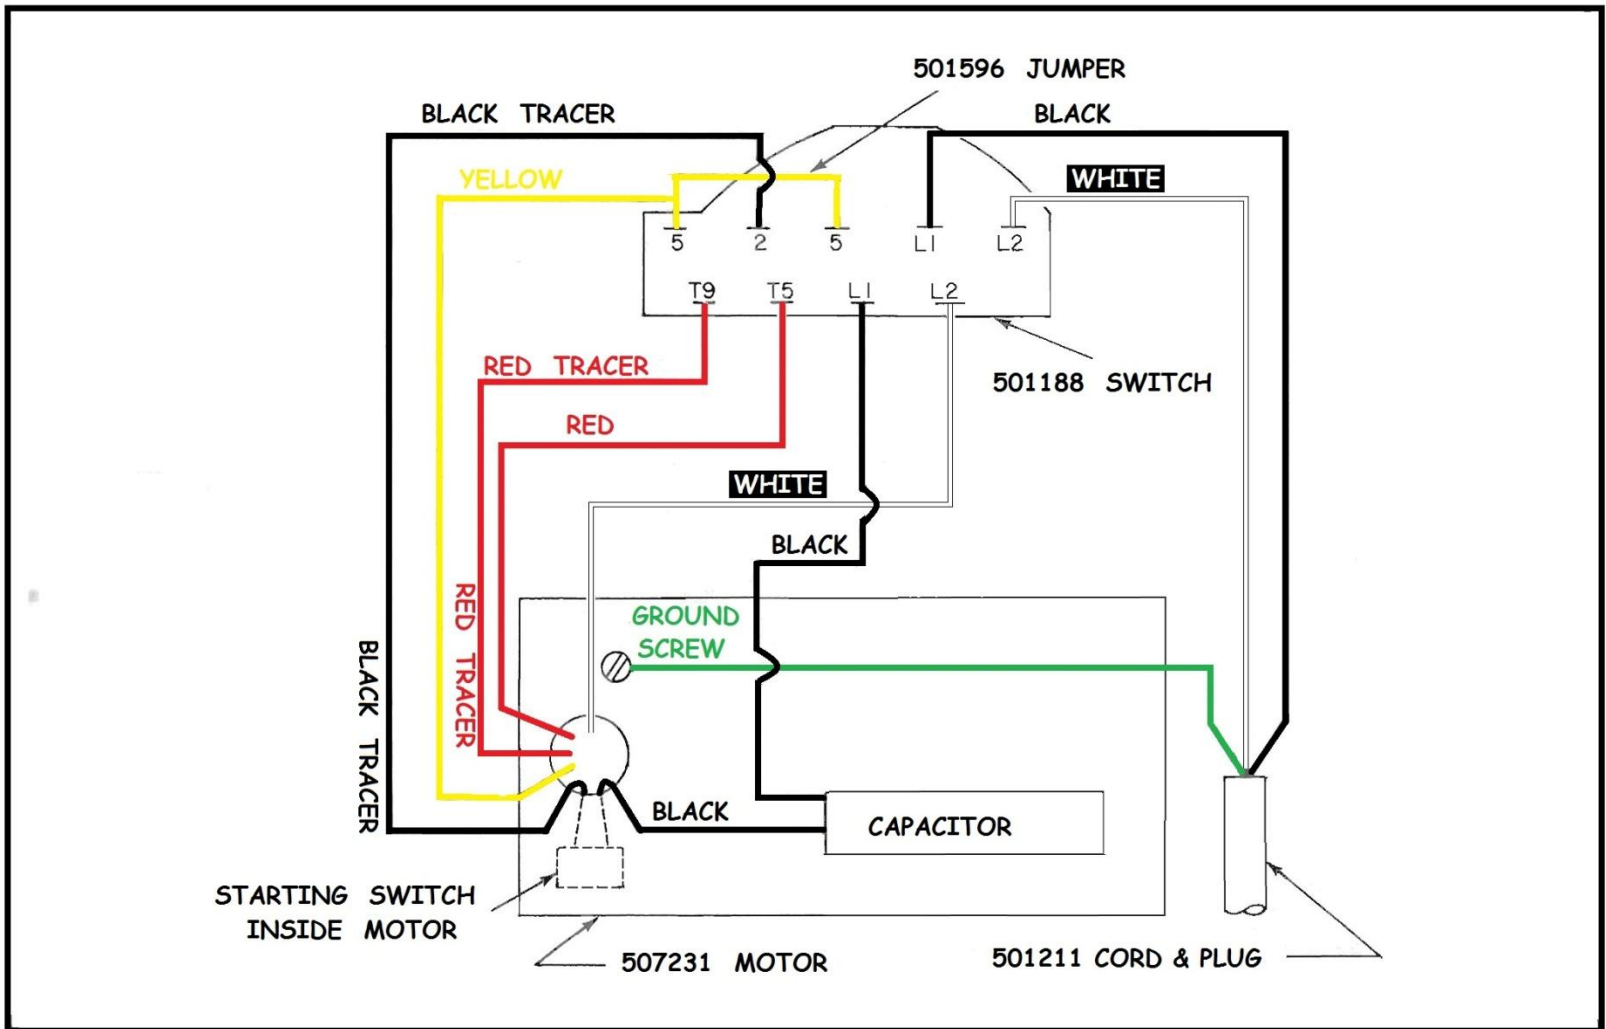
501596 JUMPER

BLACK TRACER

BLACK

YELLOW

WHITE

5 2 5 L1 L2

T9 T5 L1 L2

RED TRACER

501188 SWITCH

RED

WHITE

BLACK

GROUND SCREW

RED TRACER

BLACK TRACER

BLACK

CAPACITOR

STARTING SWITCH INSIDE MOTOR

507231 MOTOR

501211 CORD & PLUG